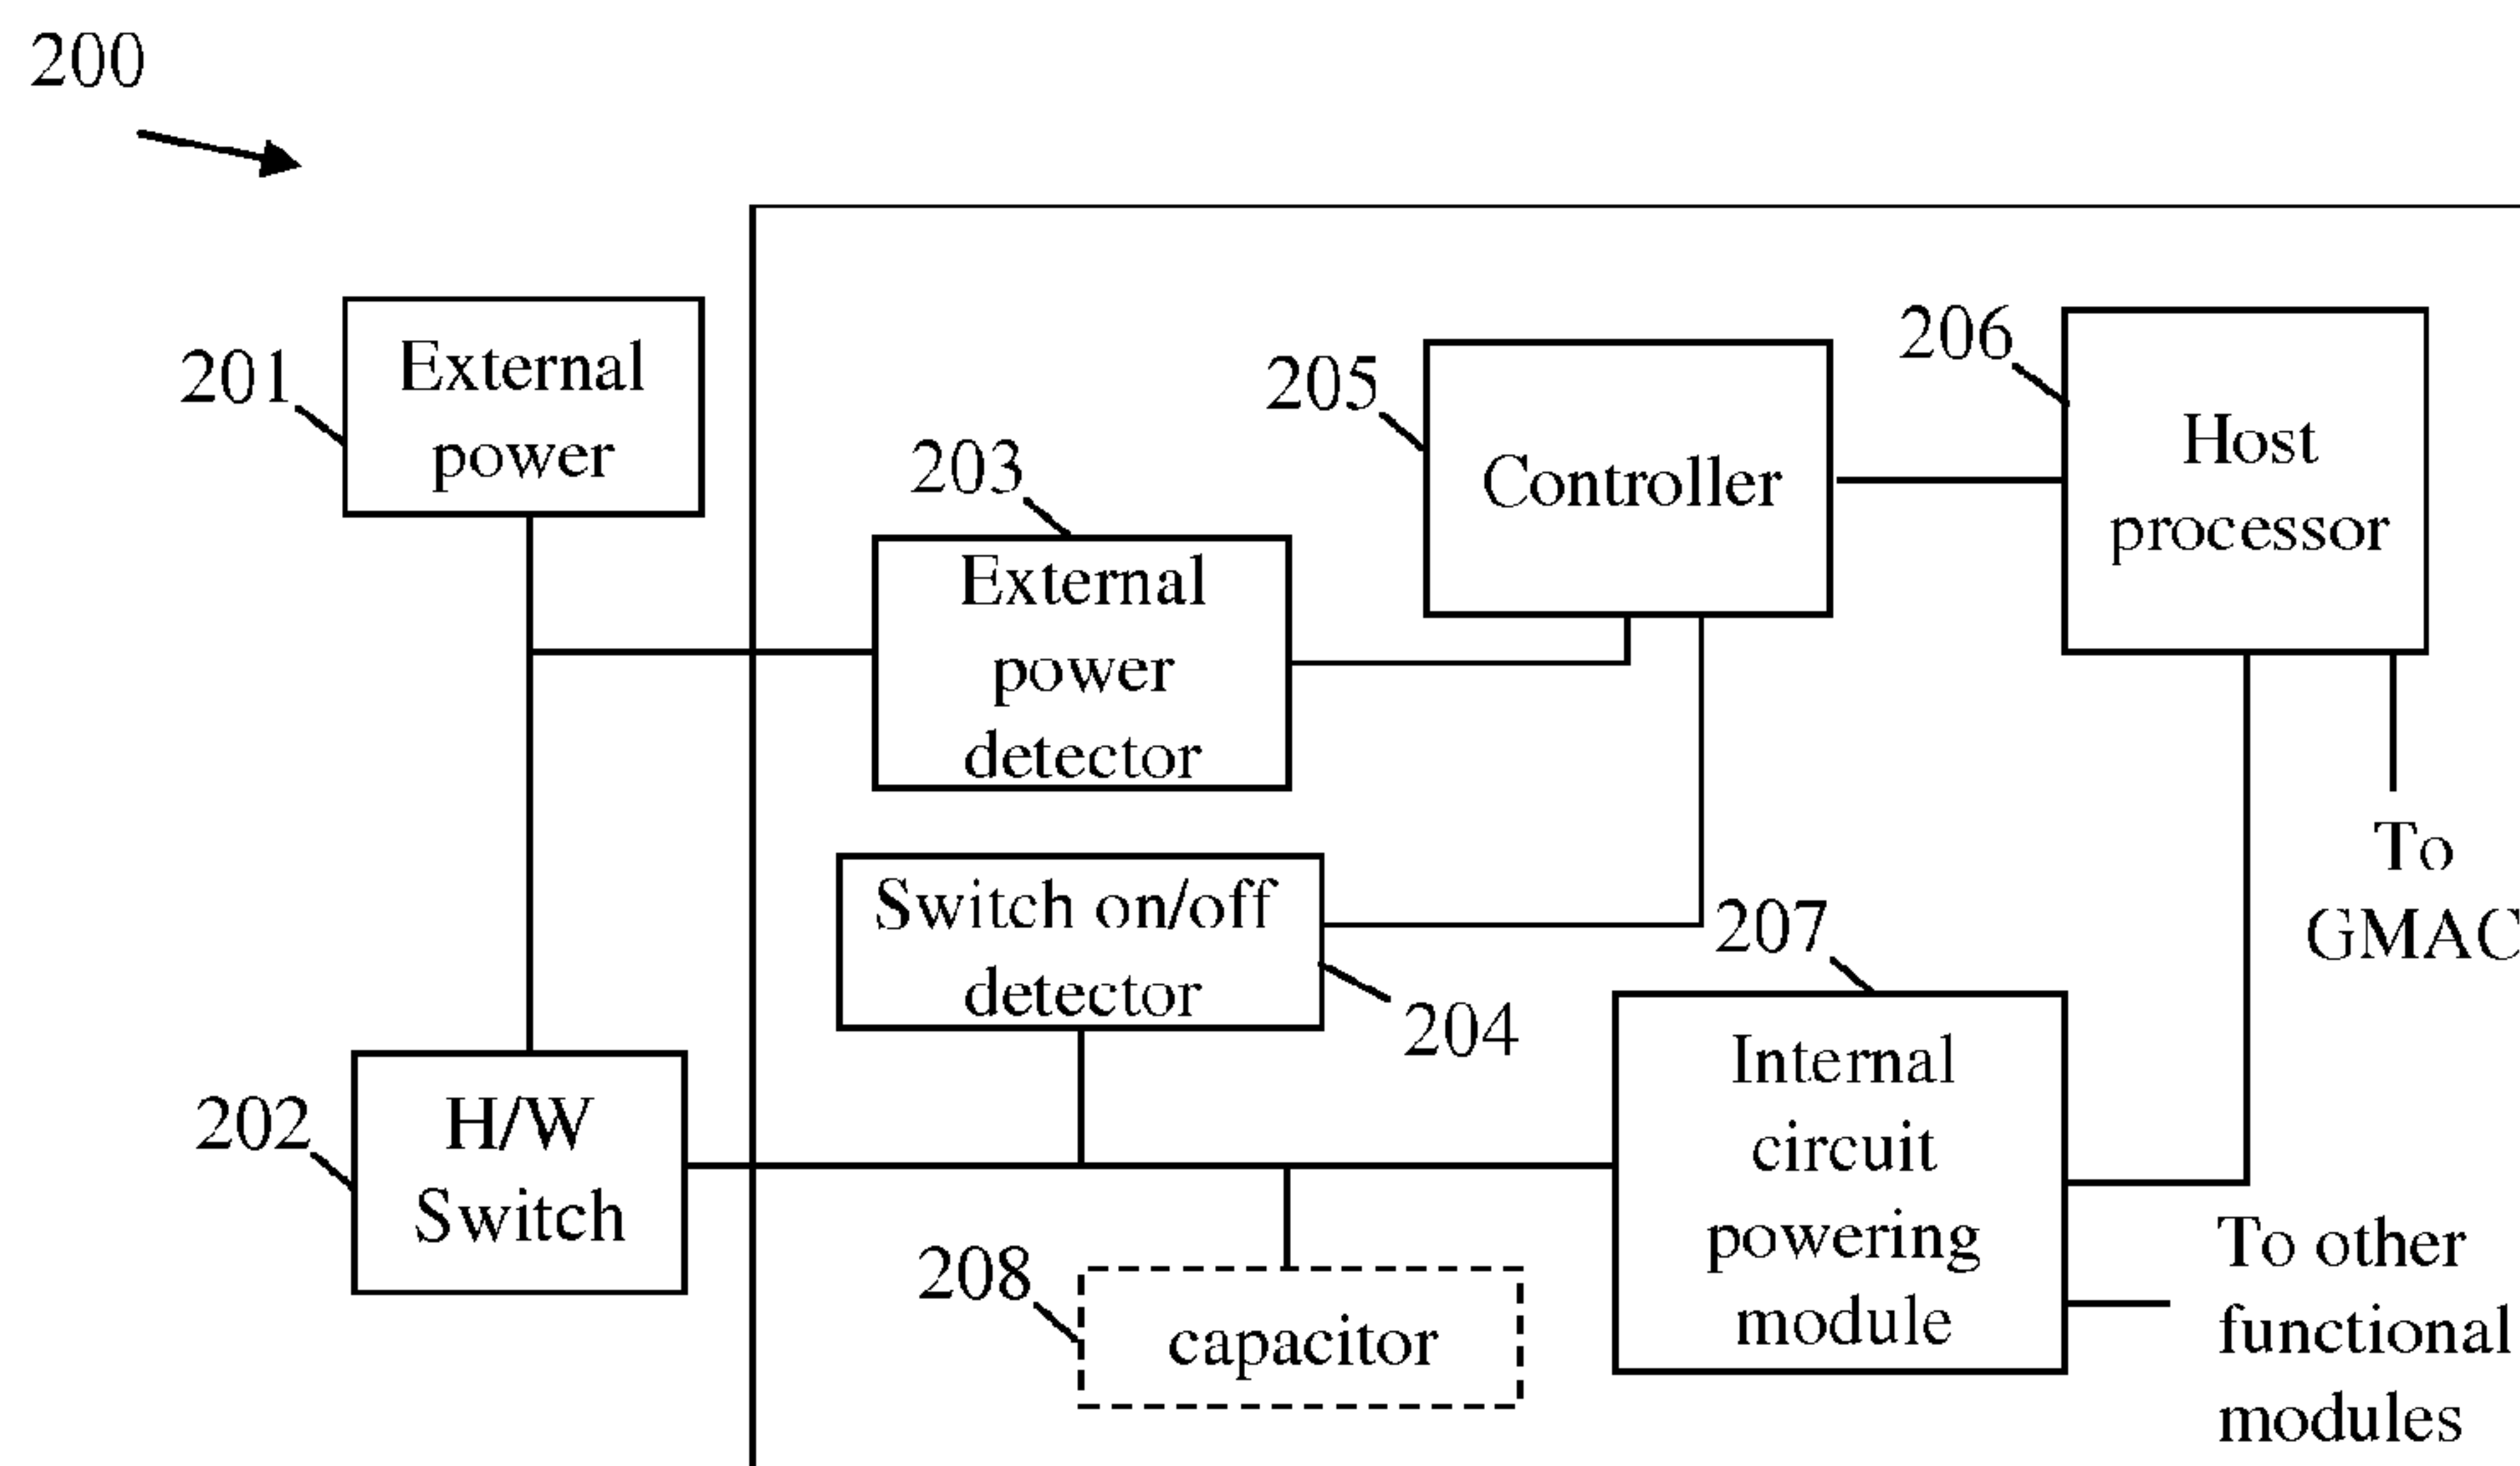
200

201 External power

203 External power detector

205 Controller

206 Host processor

To GMAC

Switch on/off detector

204

207 Internal circuit powering module

202 H/W Switch

208 capacitor

To other functional modules